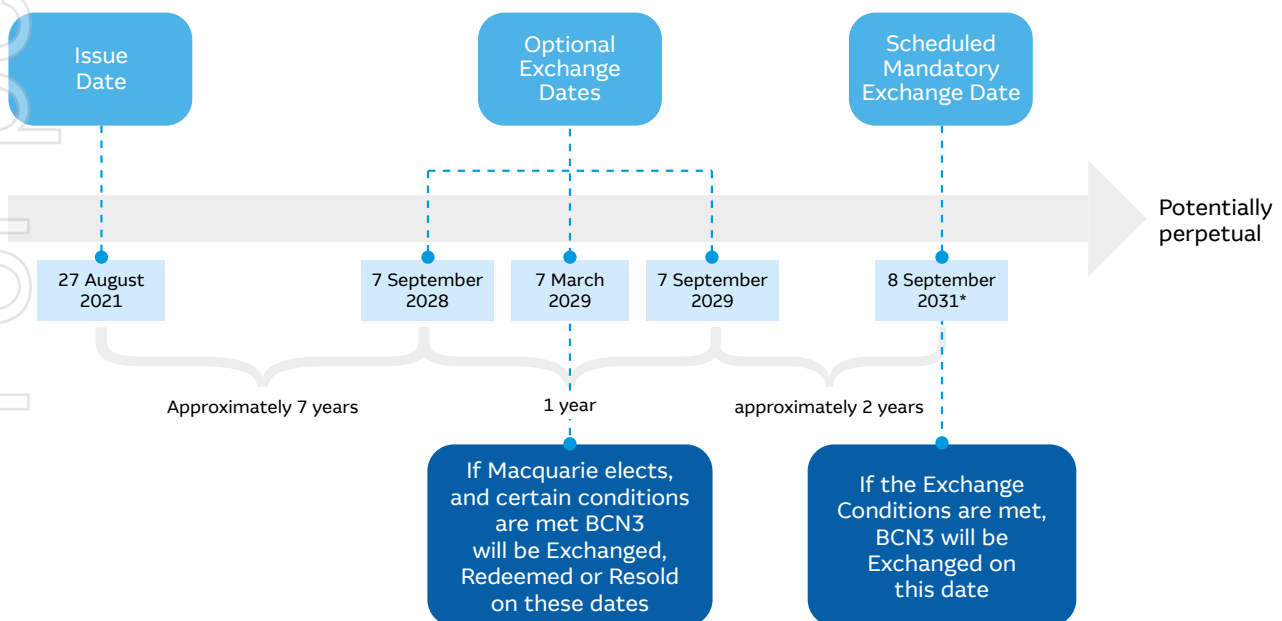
Issue Date

Optional Exchange Dates

Scheduled Mandatory Exchange Date

Potentially perpetual

27 August 2021

7 September 2028

7 March 2029

7 September 2029

8 September 2031*

Approximately 7 years

1 year

approximately 2 years

If Macquarie elects, and certain conditions are met BCN3 will be Exchanged, Redeemed or Resold on these dates

If the Exchange Conditions are met, BCN3 will be Exchanged on this date